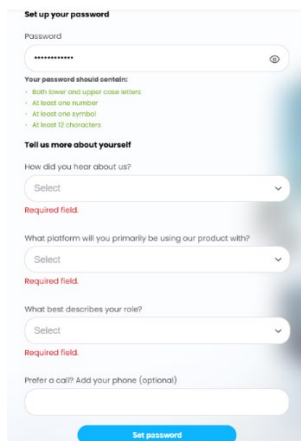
Set up your password

Password

••••••••••••

Your password should contain:

- Both lower and upper case letters
- At least one number
- At least one symbol
- At least 12 characters

Tell us more about yourself

How did you hear about us?

Select

Required field.

What platform will you primarily be using our product with?

Select

Required field.

What best describes your role?

Select

Required field.

Prefer a call? Add your phone (optional)

Set password